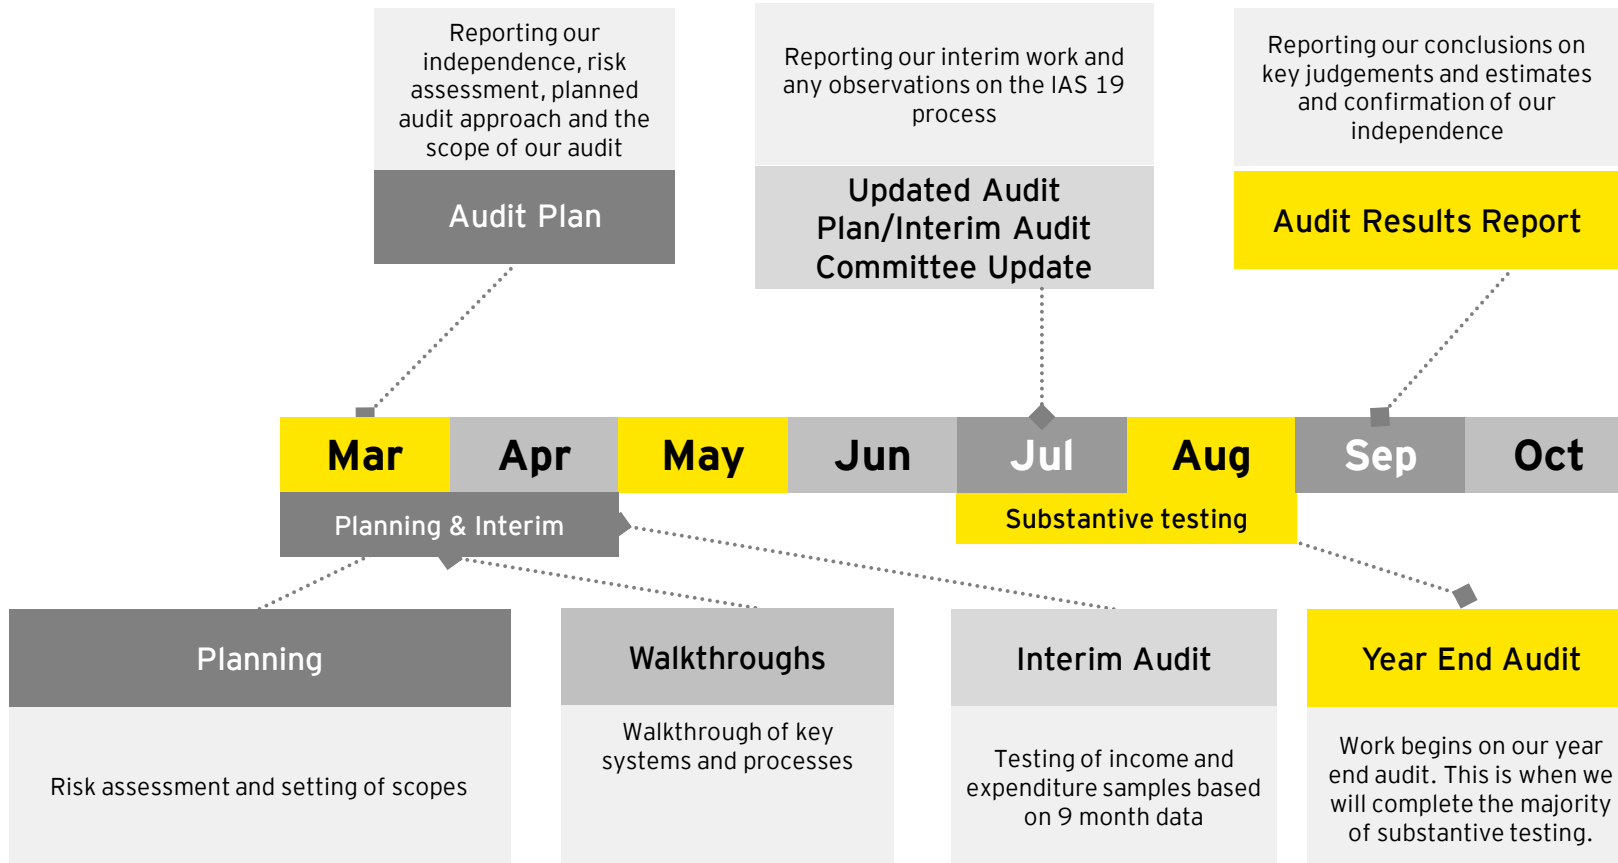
Reporting our independence, risk assessment, planned audit approach and the scope of our audit

Audit Plan

Reporting our interim work and any observations on the IAS 19 process

Updated Audit Plan/Interim Audit Committee Update

Reporting our conclusions on key judgements and estimates and confirmation of our independence

Audit Results Report

Mar Apr May Jun Jul Aug Sep Oct

Planning & Interim

Substantive testing

Planning

Risk assessment and setting of scopes

Walkthroughs

Walkthrough of key systems and processes

Interim Audit

Testing of income and expenditure samples based on 9 month data

Year End Audit

Work begins on our year end audit. This is when we will complete the majority of substantive testing.